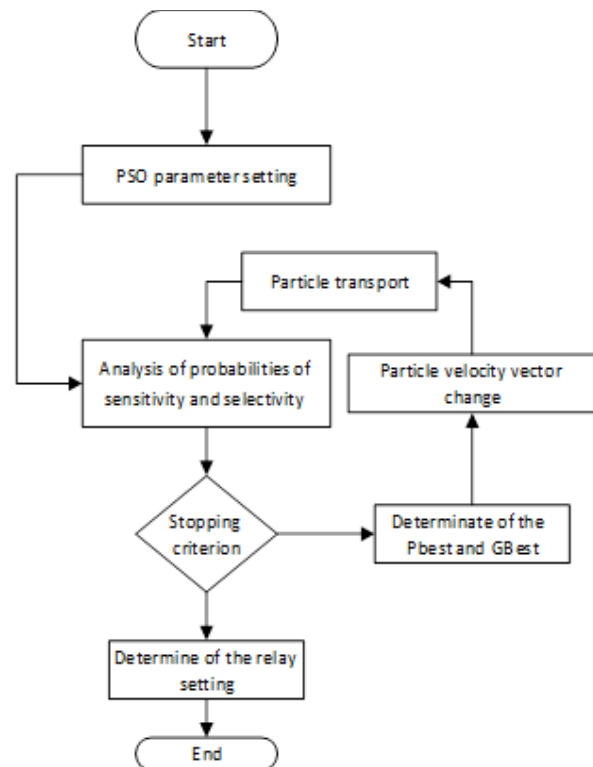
Start

PSO parameter setting

Particle transport

Analysis of probabilities of sensitivity and selectivity

Particle velocity vector change

Stopping criterion

Determinate of the Pbest and GBest

Determine of the relay setting

End